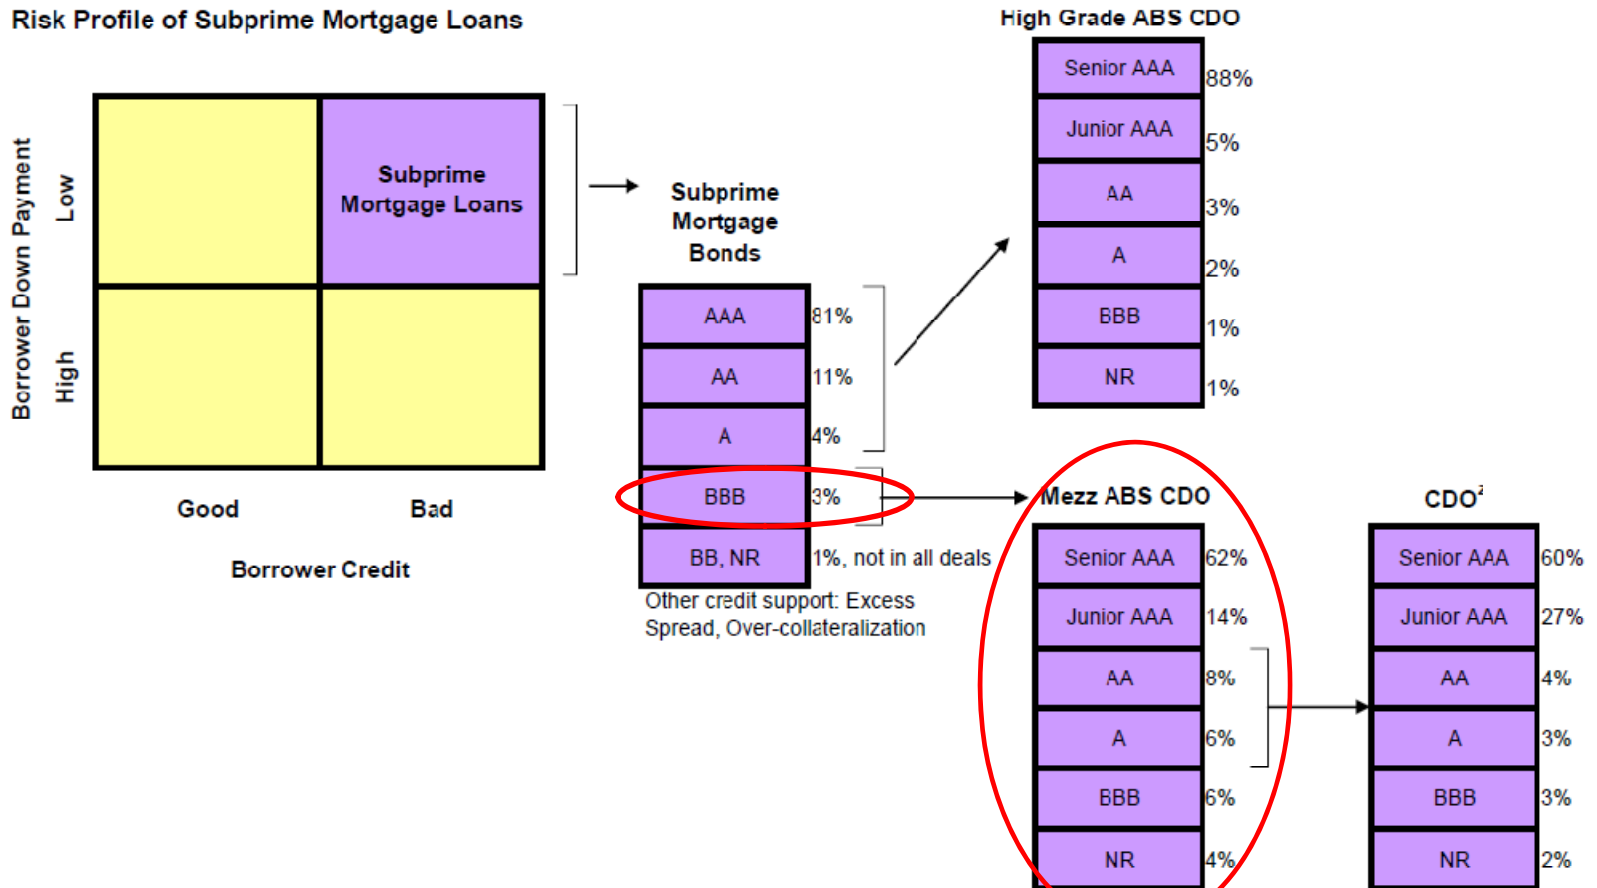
Risk Profile of Subprime Mortgage Loans

Borrower Down Payment

Low

High

Subprime Mortgage Loans

Good

Bad

Borrower Credit

Subprime Mortgage Bonds

| AAA | 81% |
|---|---|
| AA | 11% |
| A | 4% |
| BBB | 3% |
| BB, NR | 1%, not in all deals |

Other credit support: Excess Spread, Over-collateralization

High Grade ABS CDO

| Senior AAA | 88% |
|---|---|
| Junior AAA | 5% |
| AA | 3% |
| A | 2% |
| BBB | 1% |
| NR | 1% |

Mezz ABS CDO

| Senior AAA | 62% |
|---|---|
| Junior AAA | 14% |
| AA | 8% |
| A | 6% |
| BBB | 6% |
| NR | 4% |

CDO$^2$

| Senior AAA | 60% |
|---|---|
| Junior AAA | 27% |
| AA | 4% |
| A | 3% |
| BBB | 3% |
| NR | 2% |